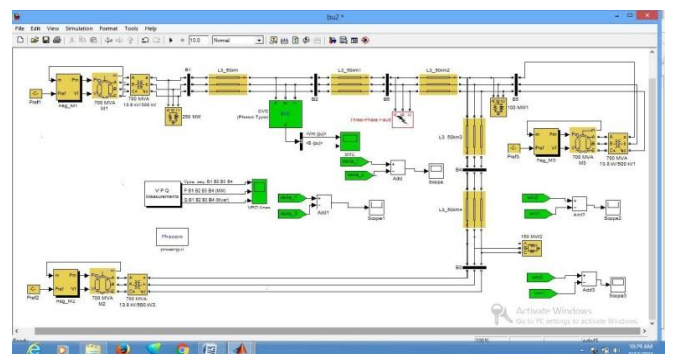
bu2 *

File Edit View Simulation Format Tools Help

10.0 Normal

Pref1 Reg_M1 700 MVA M1 700 MVA 13.8 kV/500 kV

B1 L1_50km L2_50km1 L2_50km2 B5

250 MW

SVC (Phasor Type)

B2 B3

Three-Phase Fault

100 MW1

Vm (pu) Q (pu)

SVC

Add Scope

Add1 Scope1

Vabc_seq B1 B2 B3 B4 P B1 B2 B3 B4 (MW) Q B1 B2 B3 B4 (Mvar)

V P Q Measurements

VPQ lines

Phasors powergui

L3_50km3

B4

L3_50km4

Pref3 Reg_M3 700 MVA M3 700 MVA 13.8 kV/500 kV1

Add2 Scope2

150 MW2

B6

Pref2 Reg_M2 700 MVA M2 700 MVA 13.8 kV/500 kV2

Add3 Scope3

Activate Windows
Go to PC settings to activate Windows

100%

10:?? AM